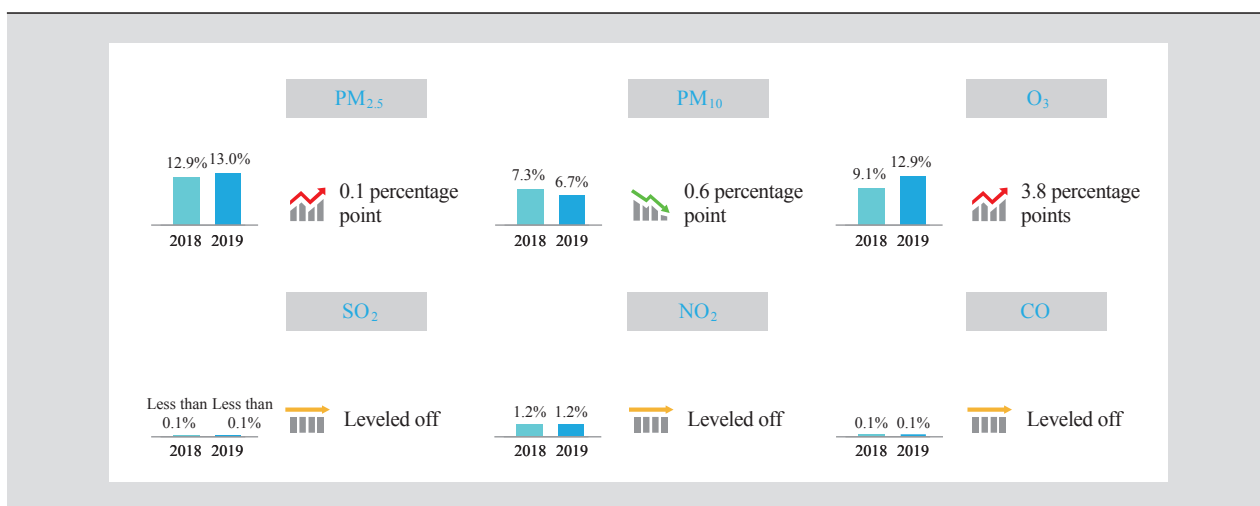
$PM_{2.5}$

12.9% 13.0%

2018 2019

0.1 percentage point

$PM_{10}$

7.3% 6.7%

2018 2019

0.6 percentage point

$O_3$

9.1% 12.9%

2018 2019

3.8 percentage points

$SO_2$

Less than 0.1% Less than 0.1%

2018 2019

Leveled off

$NO_2$

1.2% 1.2%

2018 2019

Leveled off

CO

0.1% 0.1%

2018 2019

Leveled off